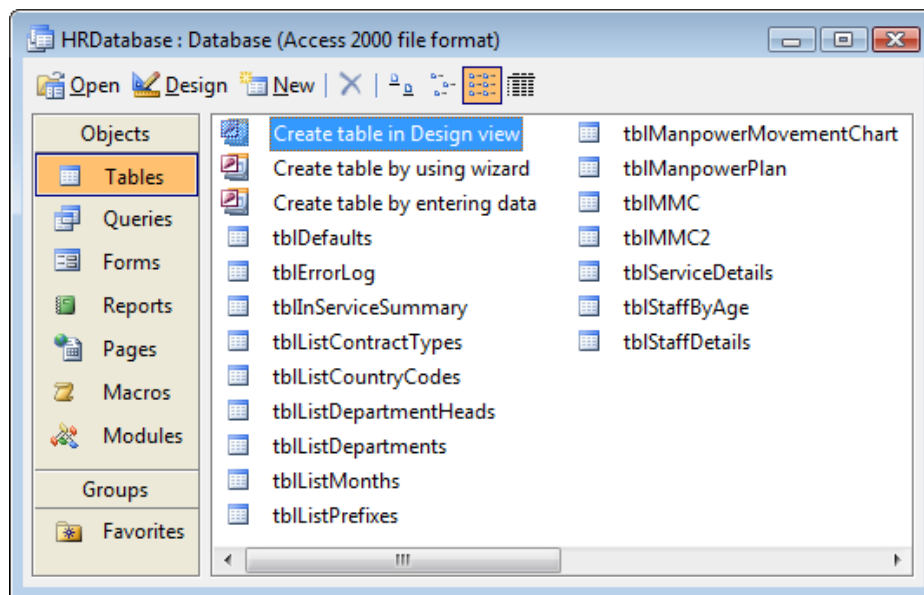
HRDatabase : Database (Access 2000 file format)

Open Design New

Objects
Tables
Queries
Forms
Reports
Pages
Macros
Modules
Groups
Favorites

Create table in Design view
Create table by using wizard
Create table by entering data
tblDefaults
tblErrorLog
tblInServiceSummary
tblListContractTypes
tblListCountryCodes
tblListDepartmentHeads
tblListDepartments
tblListMonths
tblListPrefixes

tblManpowerMovementChart
tblManpowerPlan
tblMMC
tblMMC2
tblServiceDetails
tblStaffByAge
tblStaffDetails